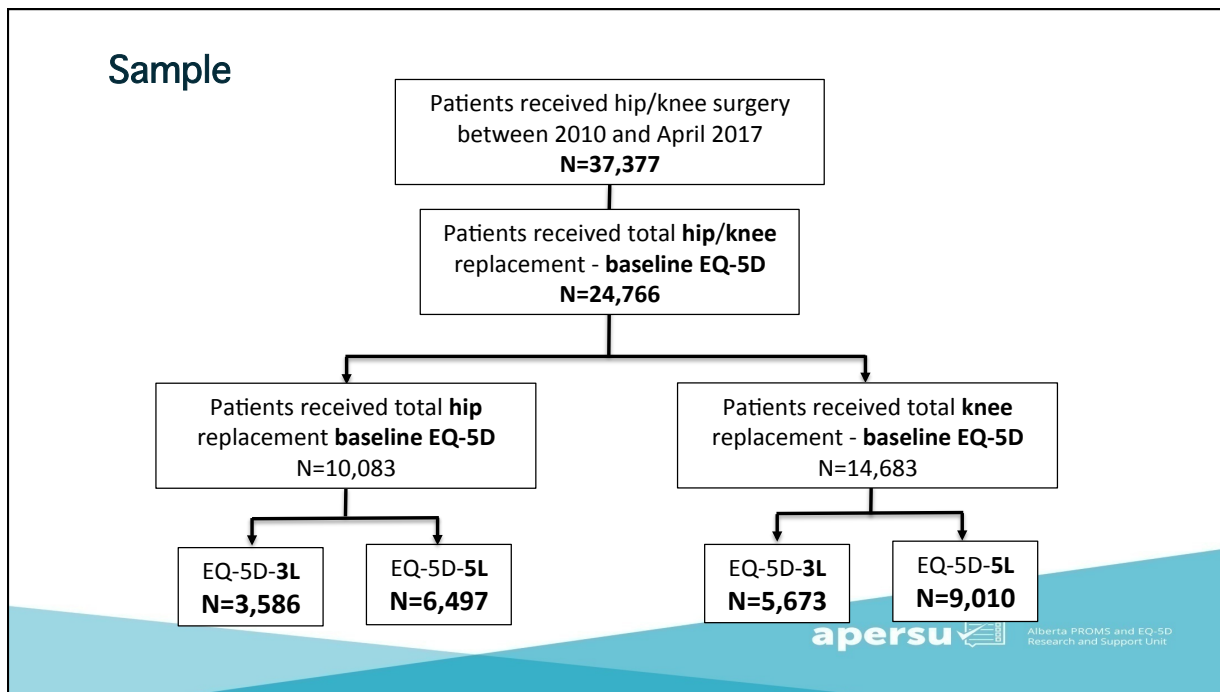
Sample

Patients received hip/knee surgery between 2010 and April 2017
N=37,377

Patients received total hip/knee replacement - baseline EQ-5D
N=24,766

Patients received total hip replacement baseline EQ-5D
N=10,083

Patients received total knee replacement - baseline EQ-5D
N=14,683

EQ-5D-3L
N=3,586

EQ-5D-5L
N=6,497

EQ-5D-3L
N=5,673

EQ-5D-5L
N=9,010

apersu

Alberta PROMS and EQ-5D Research and Support Unit